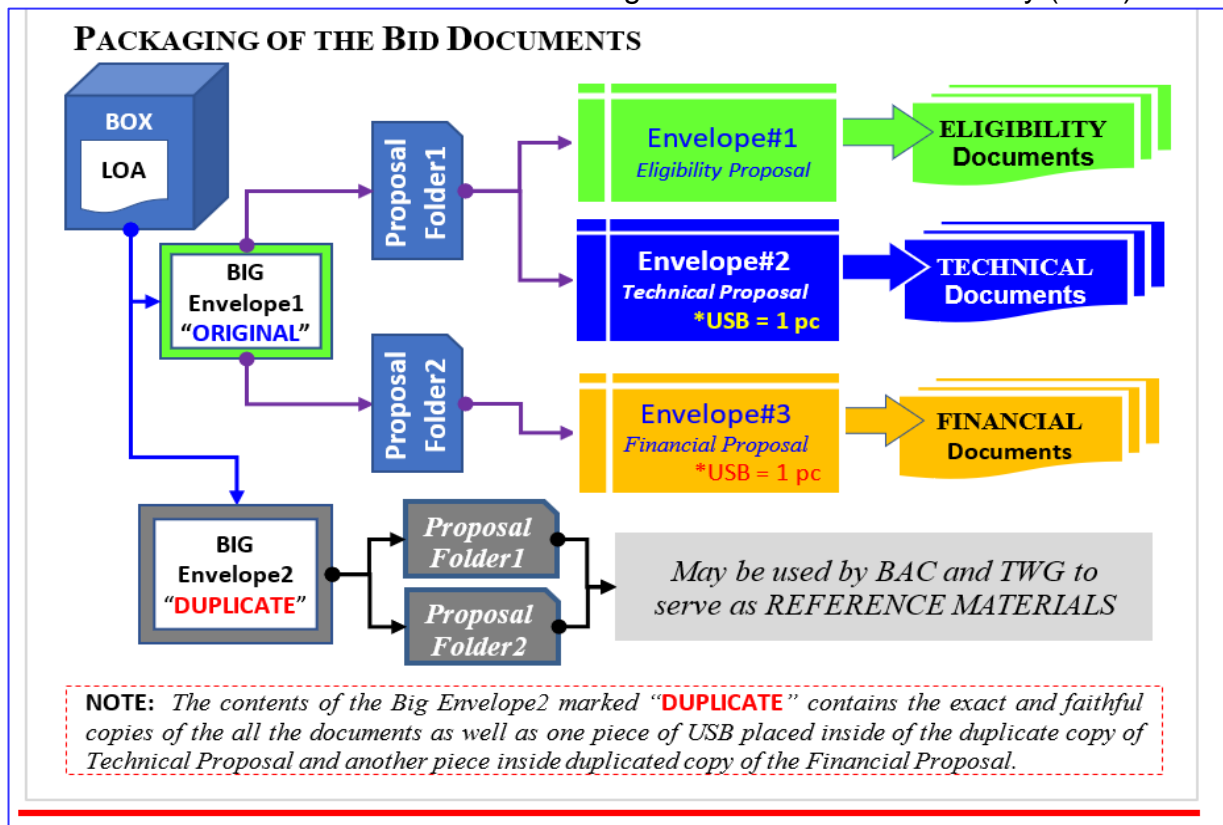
PACKAGING OF THE BID DOCUMENTS

BOX

LOA

BIG Envelope1 "ORIGINAL"

Proposal Folder1

Proposal Folder2

Envelope#1
Eligibility Proposal

ELIGIBILITY Documents

Envelope#2
Technical Proposal
*USB = 1 pc

TECHNICAL Documents

Envelope#3
Financial Proposal
*USB = 1 pc

FINANCIAL Documents

BIG Envelope2 "DUPLICATE"

Proposal Folder1

Proposal Folder2

May be used by BAC and TWG to serve as REFERENCE MATERIALS

NOTE: The contents of the Big Envelope2 marked "DUPLICATE" contains the exact and faithful copies of the all the documents as well as one piece of USB placed inside of the duplicate copy of Technical Proposal and another piece inside duplicated copy of the Financial Proposal.